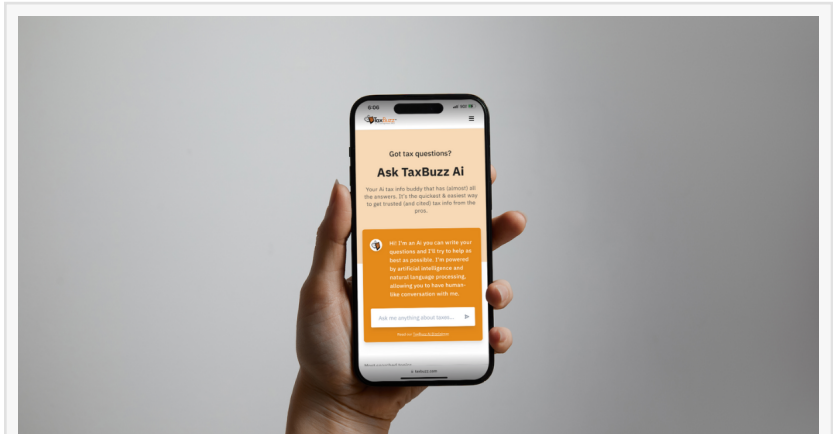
9:08

TaxBuzz

Got tax questions?

Ask TaxBuzz Ai

Your Ai tax info buddy that has (almost) all the answers. It's the quickest & easiest way to get trusted (and cited) tax info from the pros.

Hi! I'm an AI you can write your questions and I'll try to help as best as possible. I'm powered by artificial intelligence and natural language processing, allowing you to have human-like conversation with me.

Ask me anything about taxes...

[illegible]

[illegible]

taxbuzz.com